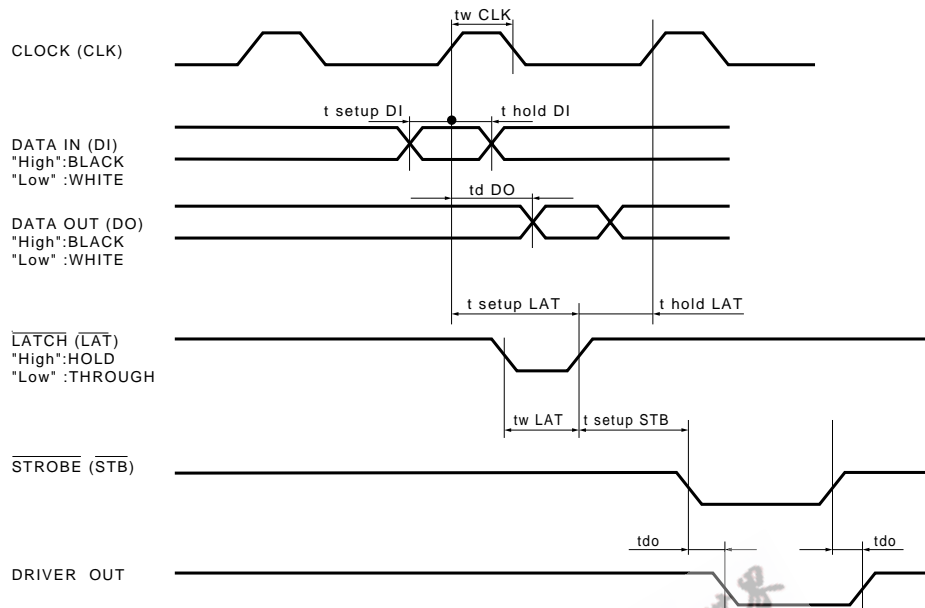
CLOCK (CLK)

tw CLK

t setup DI

t hold DI

DATA IN (DI)
"High":BLACK
"Low" :WHITE

td DO

DATA OUT (DO)
"High":BLACK
"Low" :WHITE

t setup LAT

t hold LAT

$\overline{\text{LATCH}}$ ($\overline{\text{LAT}}$)
"High":HOLD
"Low" :THROUGH

tw LAT

t setup STB

$\overline{\text{STROBE}}$ ($\overline{\text{STB}}$)

tdo

tdo

DRIVER OUT